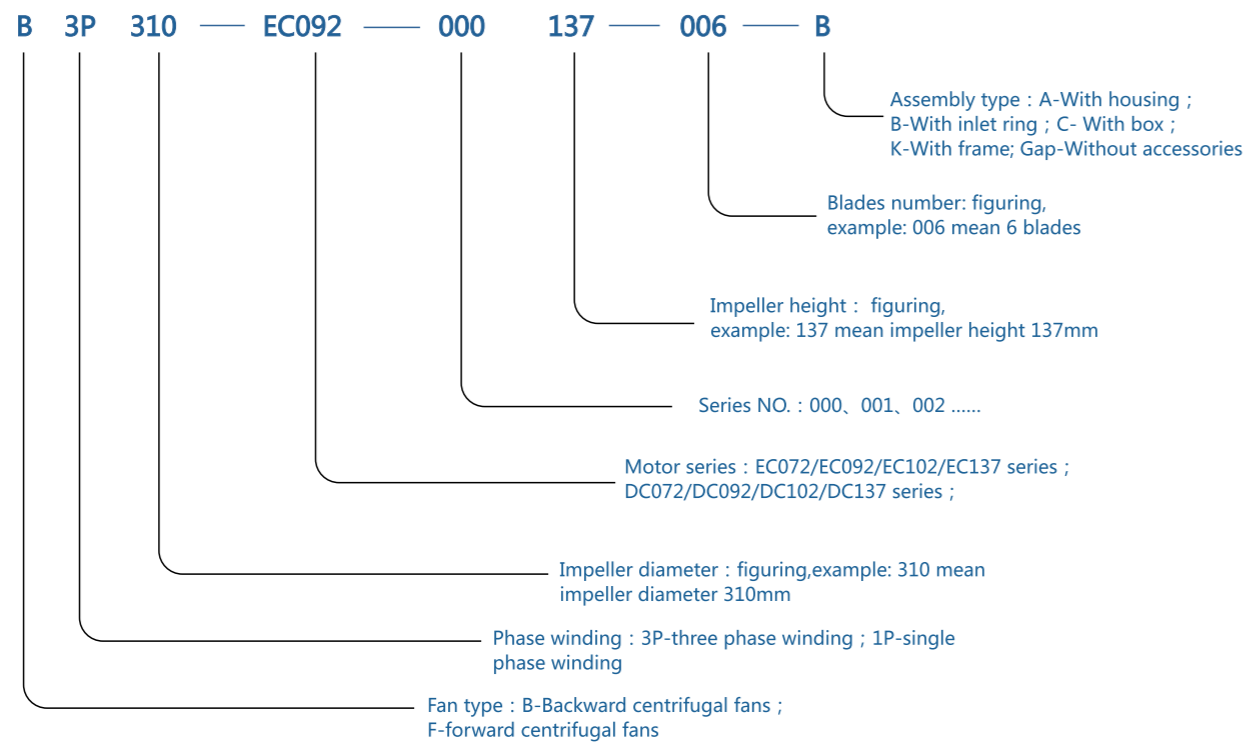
B 3P 310 — EC092 — 000 137 — 006 — B

Assembly type：A-With housing；B-With inlet ring；C- With box；K-With frame; Gap-Without accessories

Blades number: figuring, example: 006 mean 6 blades

Impeller height： figuring, example: 137 mean impeller height 137mm

Series NO.：000、001、002 ......

Motor series：EC072/EC092/EC102/EC137 series；DC072/DC092/DC102/DC137 series；

Impeller diameter：figuring,example: 310 mean impeller diameter 310mm

Phase winding：3P-three phase winding；1P-single phase winding

Fan type：B-Backward centrifugal fans；F-forward centrifugal fans